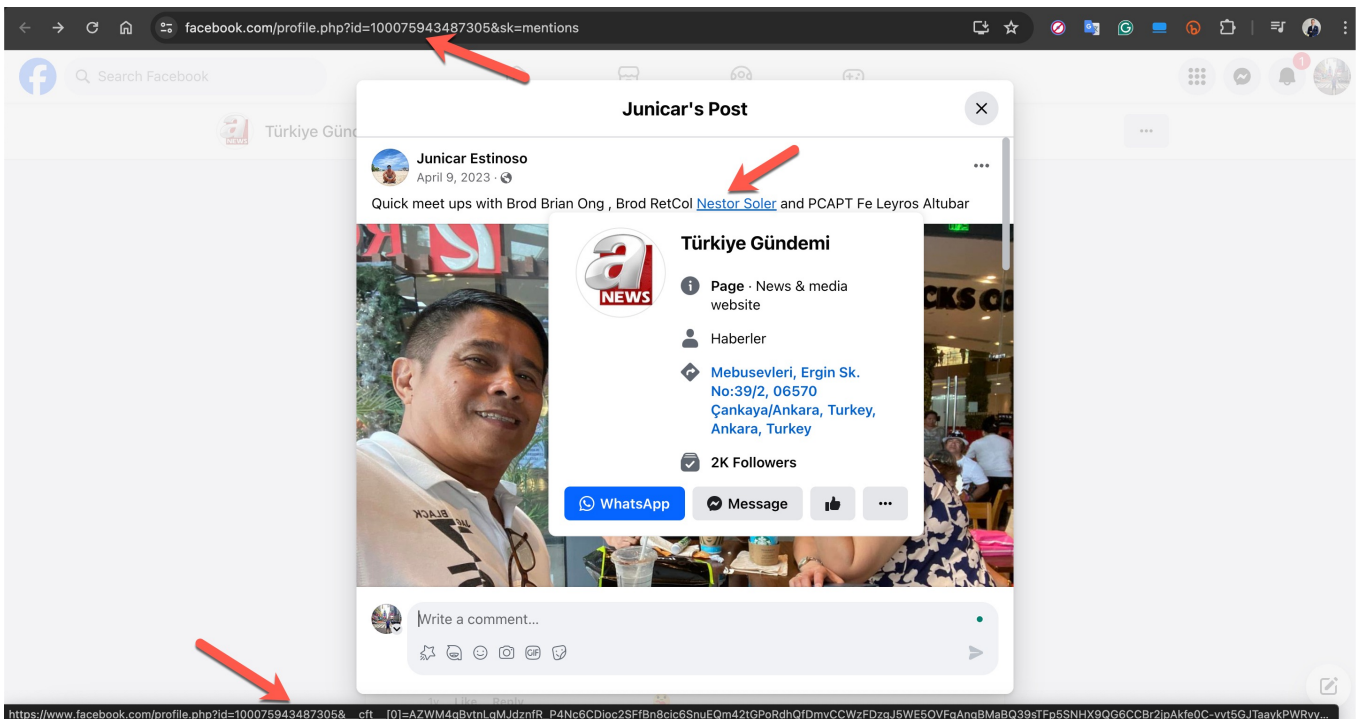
facebook.com/profile.php?id=100075943487305&sk=mentions

Search Facebook

Türkiye Günd

Junicar's Post

Junicar Estinoso
April 9, 2023 ·

Quick meet ups with Brod Brian Ong , Brod RetCol Nestor Soler and PCAPT Fe Leyros Altubar

a NEWS

Türkiye Gündemi

Page · News & media website

Haberler

Mebusevleri, Ergin Sk. No:39/2, 06570 Çankaya/Ankara, Turkey, Ankara, Turkey

2K Followers

WhatsApp

Message

...

Write a comment...

https://www.facebook.com/profile.php?id=100075943487305&__cft__[0]=AZWM4qBvtnLqMJdznfR_P4Nc6CDioc2SFfBn8cic6SnuEQm42tGPoRdhQfDmvCCWzFDzqJ5WE5OVFqAnqBMaBQ39sTFp5SNHX9QG6CCBr2ipAkfe0C-vvt5GJTaaykPWRvy...